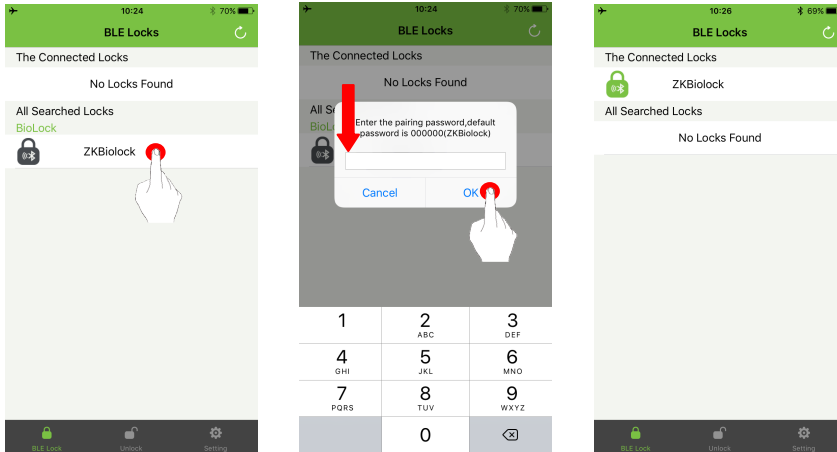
10:24 70%

BLE Locks

The Connected Locks

No Locks Found

All Searched Locks

BioLock

ZKBiolock

BLE Lock Unlock Setting

10:24 70%

BLE Locks

The Connected Locks

No Locks Found

All Se

BioL

Enter the pairing password,default password is 000000(ZKBiolock)

Cancel OK

1
2 ABC
3 DEF
4 GHI
5 JKL
6 MNO
7 PQRS
8 TUV
9 WXYZ
0

10:26 69%

BLE Locks

The Connected Locks

ZKBiolock

All Searched Locks

No Locks Found

BLE Lock Unlock Setting